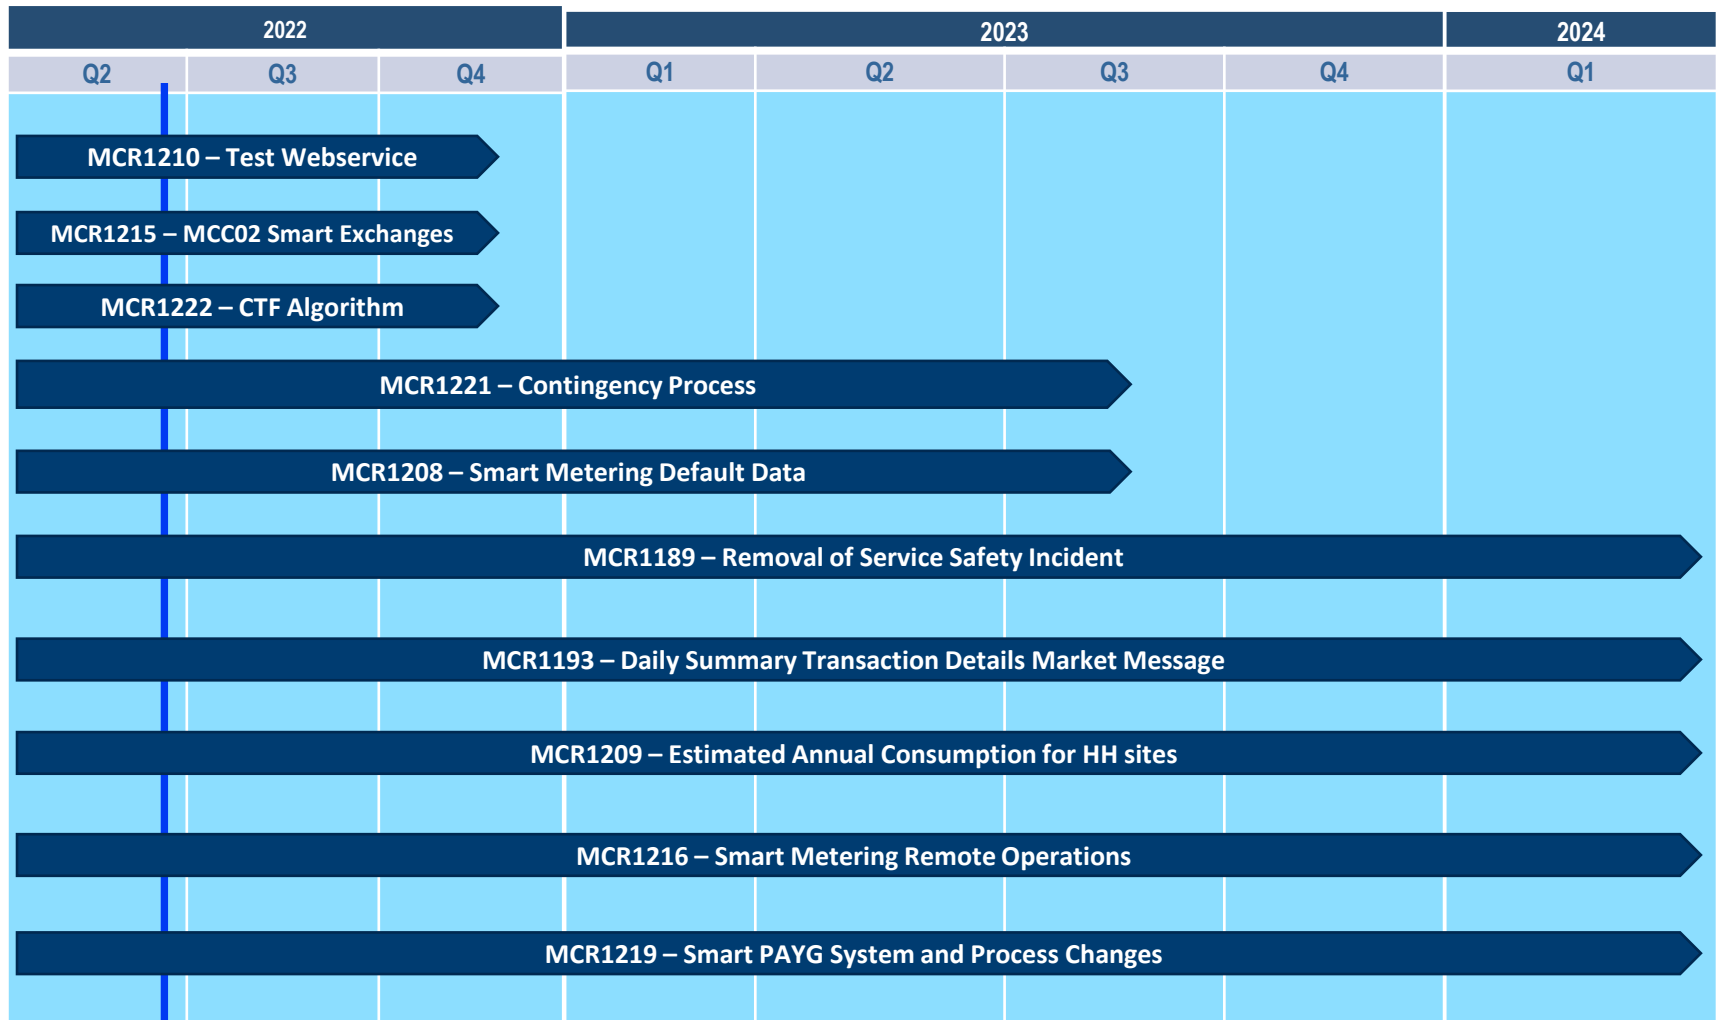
| 2022 | | | 2023 | | | | 2024 |
|---|---|---|---|---|---|---|---|
| Q2 | Q3 | Q4 | Q1 | Q2 | Q3 | Q4 | Q1 |

MCR1210 – Test Webservice

MCR1215 – MCC02 Smart Exchanges

MCR1222 – CTF Algorithm

MCR1221 – Contingency Process

MCR1208 – Smart Metering Default Data

MCR1189 – Removal of Service Safety Incident

MCR1193 – Daily Summary Transaction Details Market Message

MCR1209 – Estimated Annual Consumption for HH sites

MCR1216 – Smart Metering Remote Operations

MCR1219 – Smart PAYG System and Process Changes